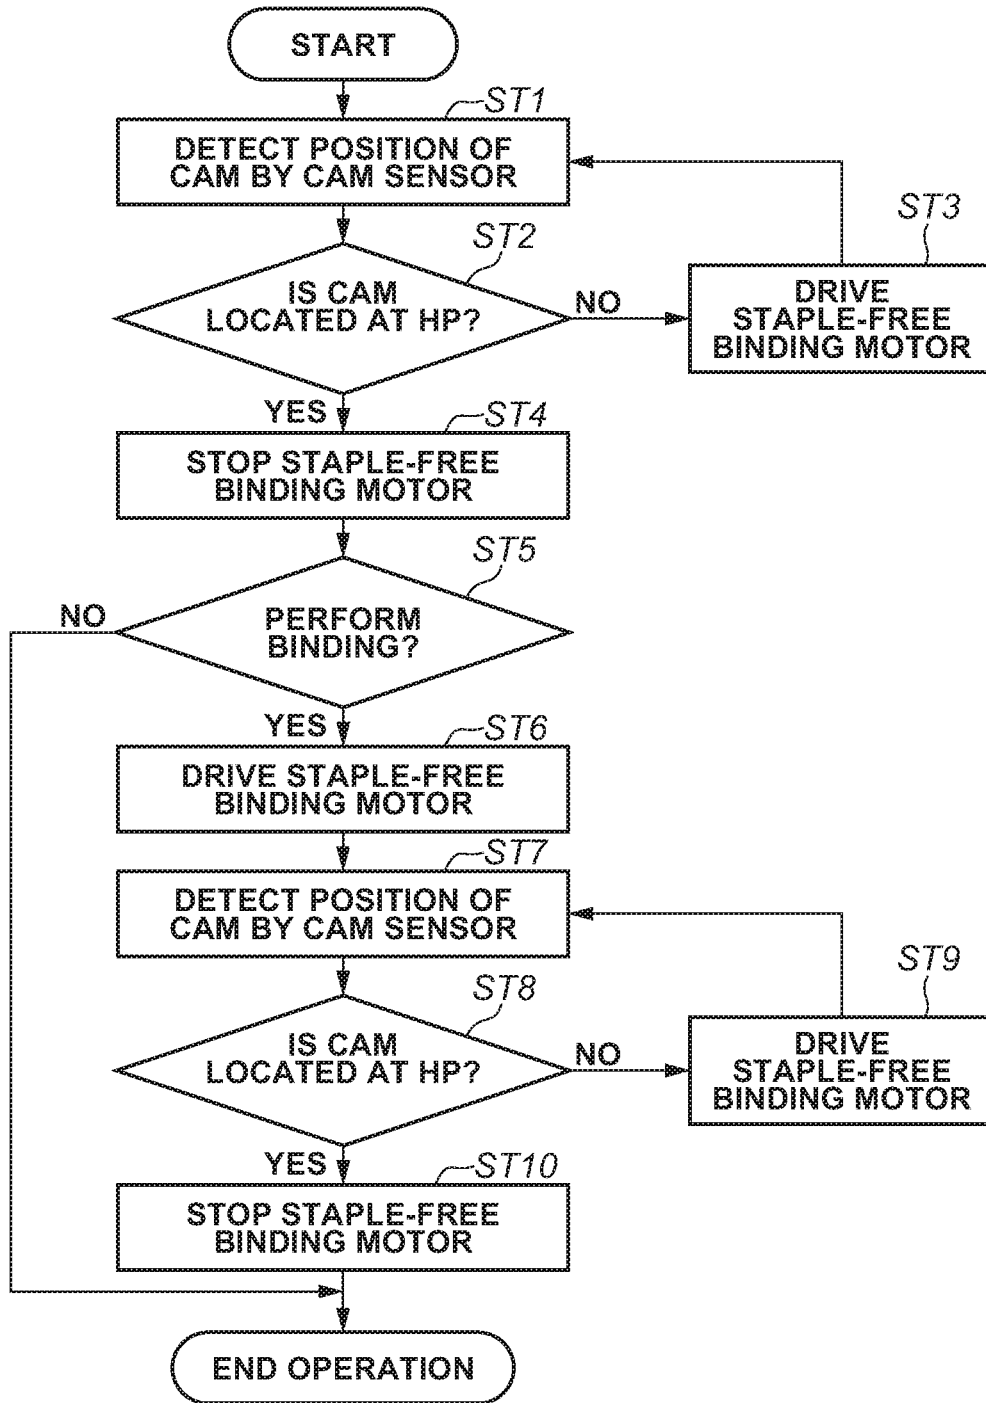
START

ST1
DETECT POSITION OF CAM BY CAM SENSOR

ST2
IS CAM LOCATED AT HP?

NO

ST3
DRIVE STAPLE-FREE BINDING MOTOR

YES

ST4
STOP STAPLE-FREE BINDING MOTOR

ST5
PERFORM BINDING?

NO

YES

ST6
DRIVE STAPLE-FREE BINDING MOTOR

ST7
DETECT POSITION OF CAM BY CAM SENSOR

ST8
IS CAM LOCATED AT HP?

NO

ST9
DRIVE STAPLE-FREE BINDING MOTOR

YES

ST10
STOP STAPLE-FREE BINDING MOTOR

END OPERATION